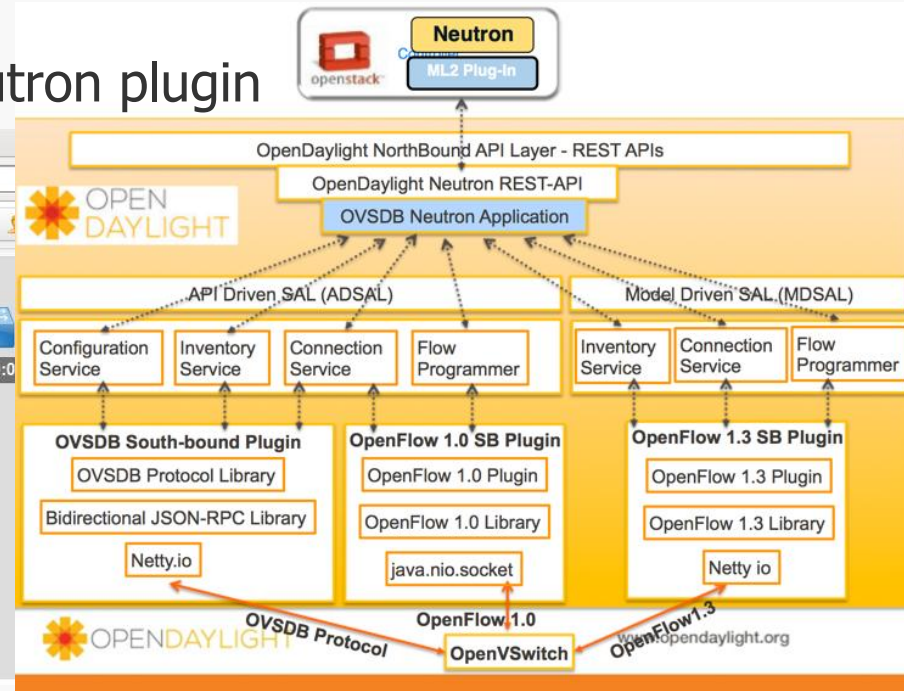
utron plugin

openstack

Neutron

ML2 Plug-In

OpenDaylight NorthBound API Layer - REST APIs

OpenDaylight Neutron REST-API

OPEN DAYLIGHT

OVSDB Neutron Application

API Driven SAL (ADSAL)

Model Driven SAL (MDSAL)

Configuration Service

Inventory Service

Connection Service

Flow Programmer

Inventory Service

Connection Service

Flow Programmer

OVSDB South-bound Plugin

OVSDB Protocol Library

Bidirectional JSON-RPC Library

Netty.io

OpenFlow 1.0 SB Plugin

OpenFlow 1.0 Plugin

OpenFlow 1.0 Library

java.nio.socket

OpenFlow 1.3 SB Plugin

OpenFlow 1.3 Plugin

OpenFlow 1.3 Library

Netty io

OVSDB Protocol

OpenFlow 1.0

OpenFlow1.3

OPENDAYLIGHT

www.opendaylight.org

OpenVSwitch